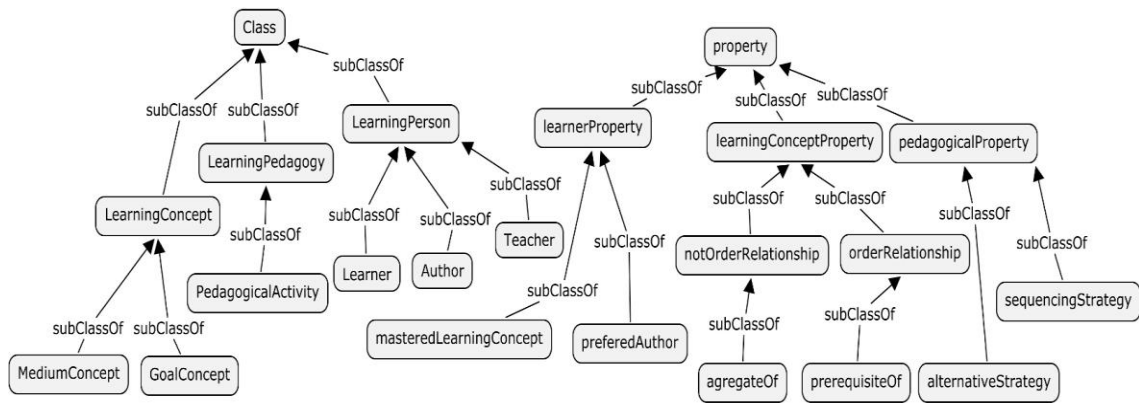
Class
subClassOf
subClassOf
subClassOf
LearningPerson
LearningPedagogy
subClassOf
LearningConcept
subClassOf
subClassOf
subClassOf
Teacher
PedagogicalActivity
Learner
Author
subClassOf
subClassOf
MediumConcept
GoalConcept

property
subClassOf
subClassOf
subClassOf
learnerProperty
learningConceptProperty
pedagogicalProperty
subClassOf
subClassOf
subClassOf
subClassOf
notOrderRelationship
orderRelationship
subClassOf
subClassOf
subClassOf
subClassOf
sequencingStrategy
masteredLearningConcept
preferedAuthor
agregateOf
prerequisiteOf
alternativeStrategy